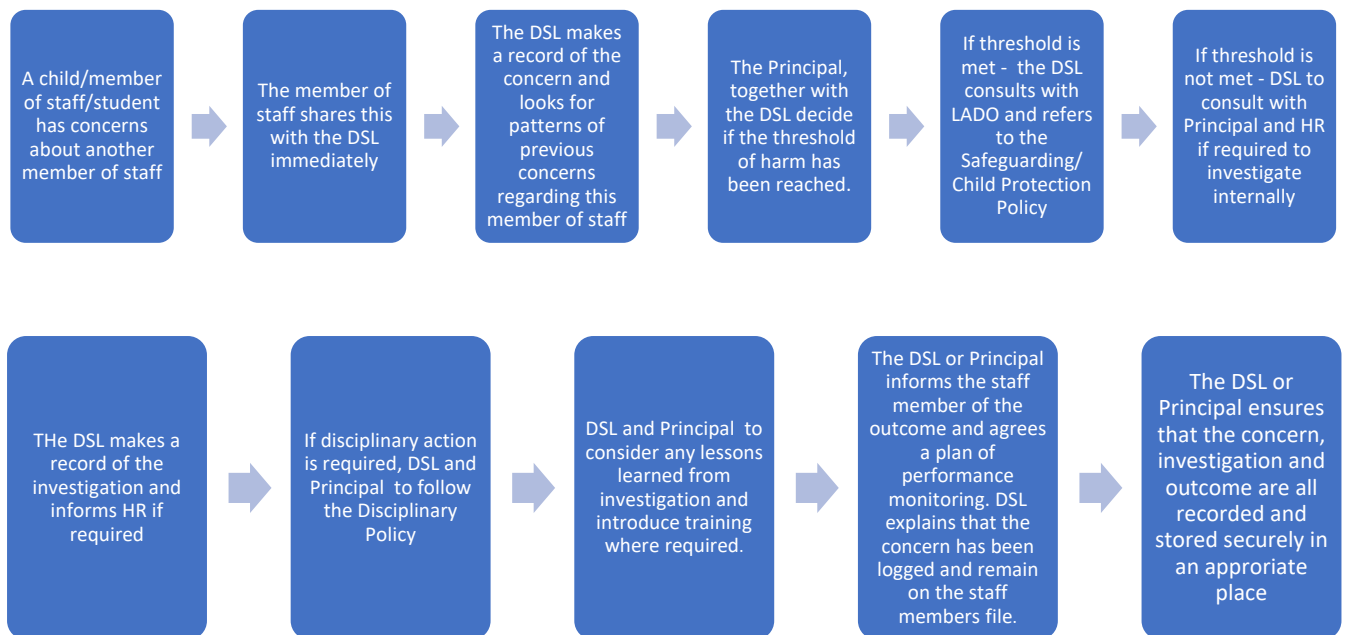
A child/member of staff/student has concerns about another member of staff

The member of staff shares this with the DSL immediately

The DSL makes a record of the concern and looks for patterns of previous concerns regarding this member of staff

The Principal, together with the DSL decide if the threshold of harm has been reached.

If threshold is met - the DSL consults with LADO and refers to the Safeguarding/ Child Protection Policy

If threshold is not met - DSL to consult with Principal and HR if required to investigate internally

THe DSL makes a record of the investigation and informs HR if required

If disciplinary action is required, DSL and Principal to follow the Disciplinary Policy

DSL and Principal to consider any lessons learned from investigation and introduce training where required.

The DSL or Principal informs the staff member of the outcome and agrees a plan of performance monitoring. DSL explains that the concern has been logged and remain on the staff members file.

The DSL or Principal ensures that the concern, investigation and outcome are all recorded and stored securely in an approriate place